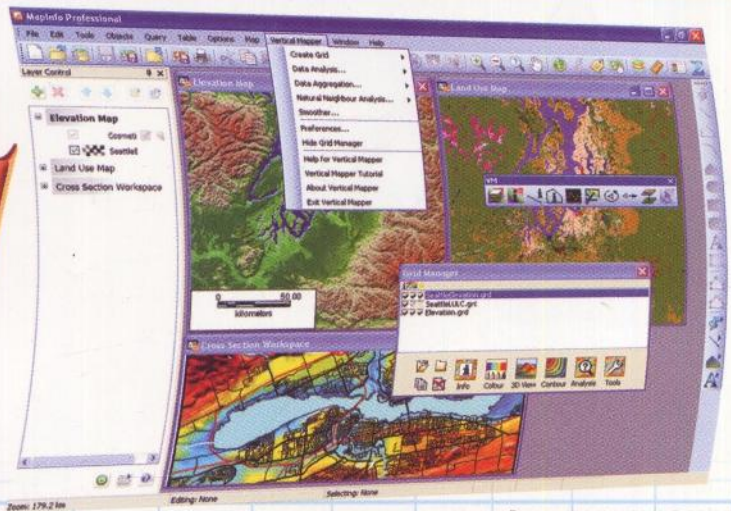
MapInfo Professional

File Edit Tools Objects Query Table Options Map Vertical Mapper Window Help

Create Grid
Data Analysis...
Data Aggregation...
Natural Neighbour Analysis...
Smoother...
Preferences...
Hide Grid Manager
Help for Vertical Mapper
Vertical Mapper Tutorial
About Vertical Mapper
Exit Vertical Mapper

Layer Control

Elevation Map
Cosmetic
Seattlet
Land Use Map
Cross Section Workspace

Elevation Map

Land Use Map

VM

0 50.00
kilometers

Grid Manager
SeattleElevation.grd
SeattleULC.grc
Elevation.grd

Info Colour 3D View Contour Analysis Tools

Cross Section Workspace

Zoom: 179.2 km
Editing: None
Selecting: None